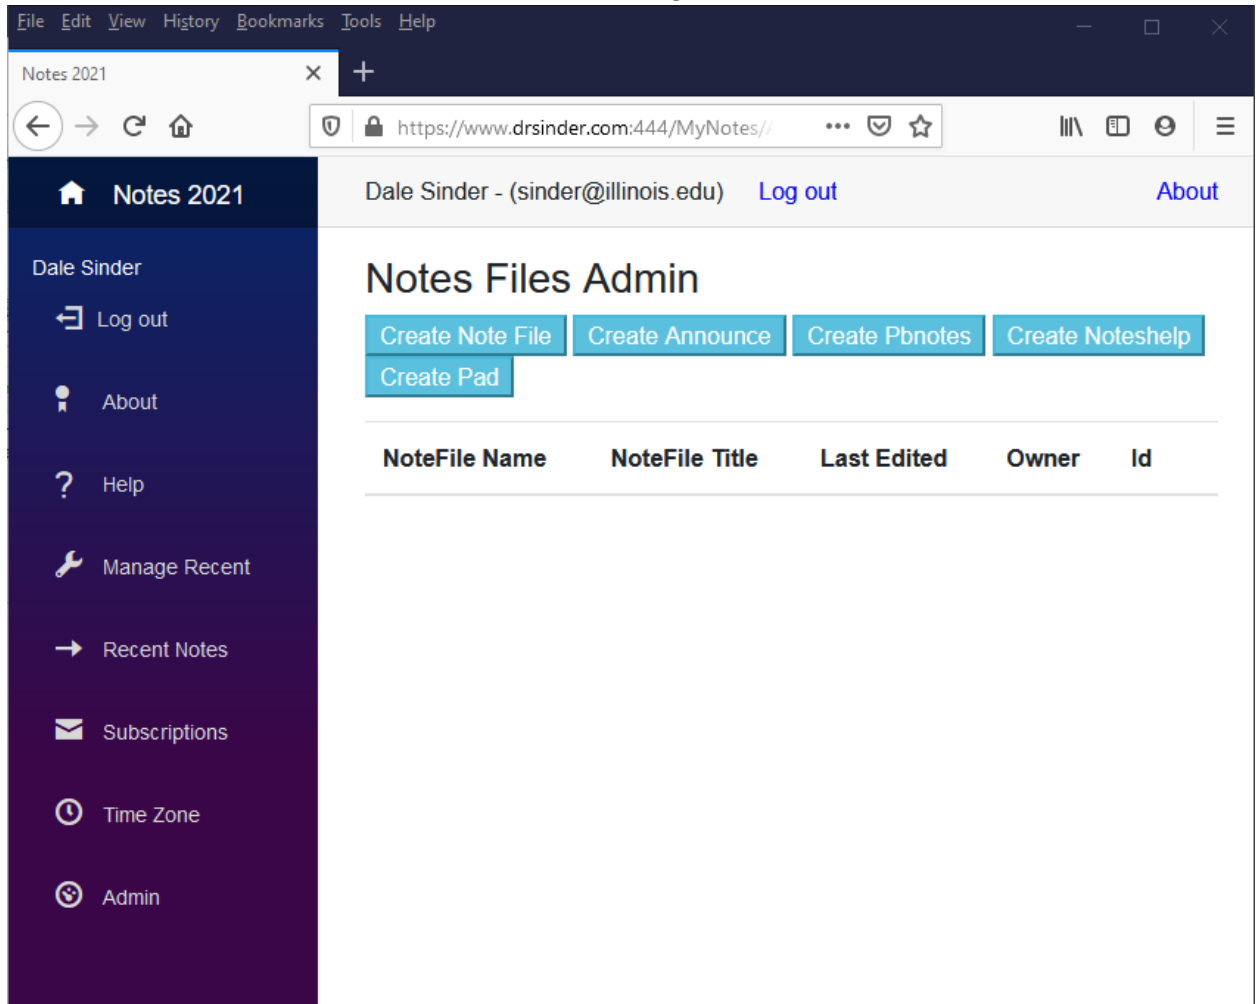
File Edit View History Bookmarks Tools Help

Notes 2021

https://www.drsinder.com:444/MyNotes/

Notes 2021

Dale Sinder

Log out

About

Help

Manage Recent

Recent Notes

Subscriptions

Time Zone

Admin

Dale Sinder - (sinder@illinois.edu) Log out About

Notes Files Admin

Create Note File Create Announce Create Pbnotes Create Noteshelp Create Pad

| NoteFile Name | NoteFile Title | Last Edited | Owner | Id |
|---|---|---|---|---|